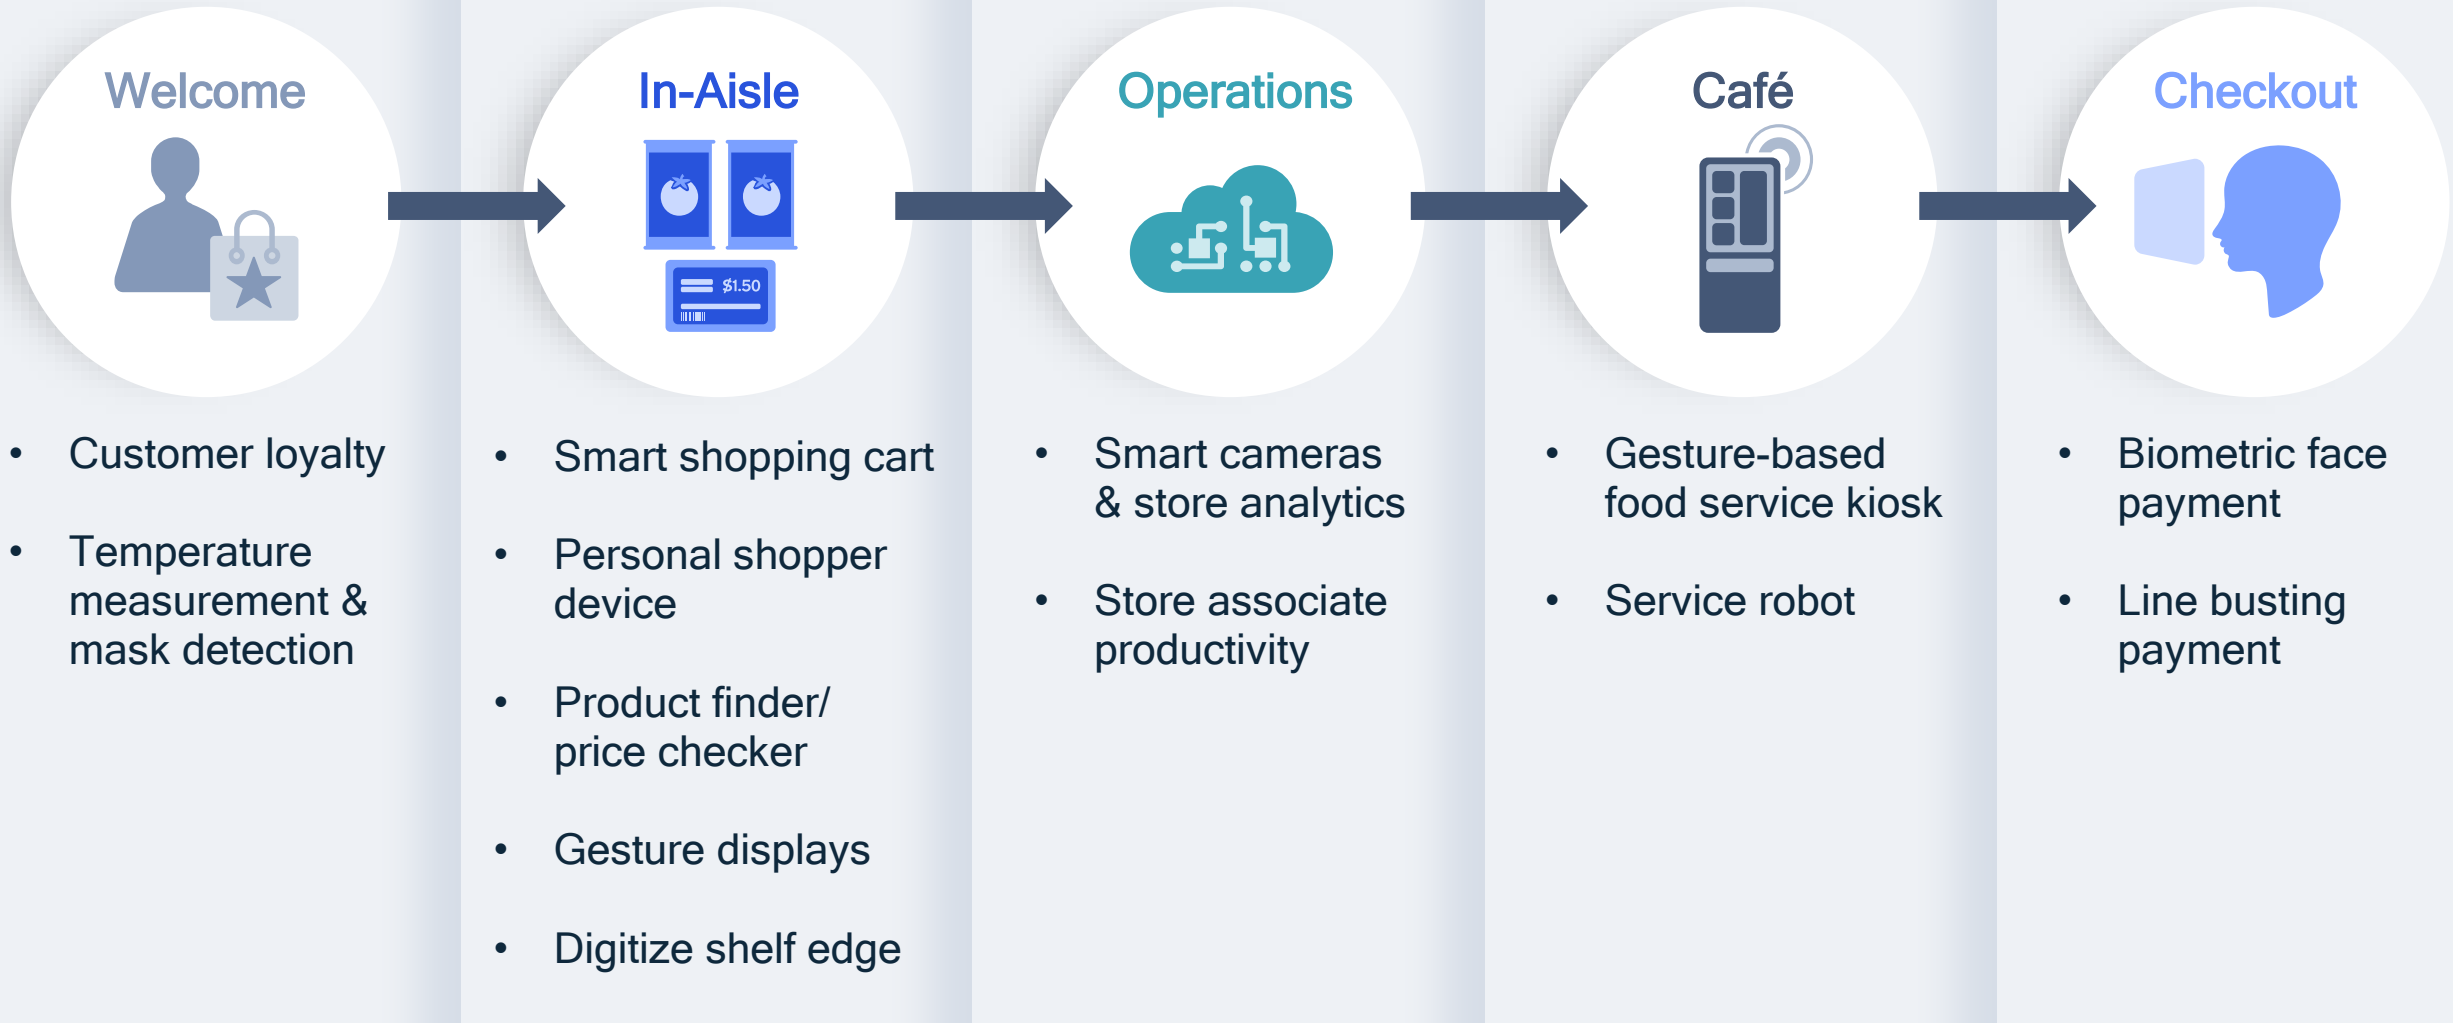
Welcome

- Customer loyalty
- Temperature measurement & mask detection

In-Aisle

$1.50

- Smart shopping cart
- Personal shopper device
- Product finder/ price checker
- Gesture displays
- Digitize shelf edge

Operations

- Smart cameras & store analytics
- Store associate productivity

Café

- Gesture-based food service kiosk
- Service robot

Checkout

- Biometric face payment
- Line busting payment